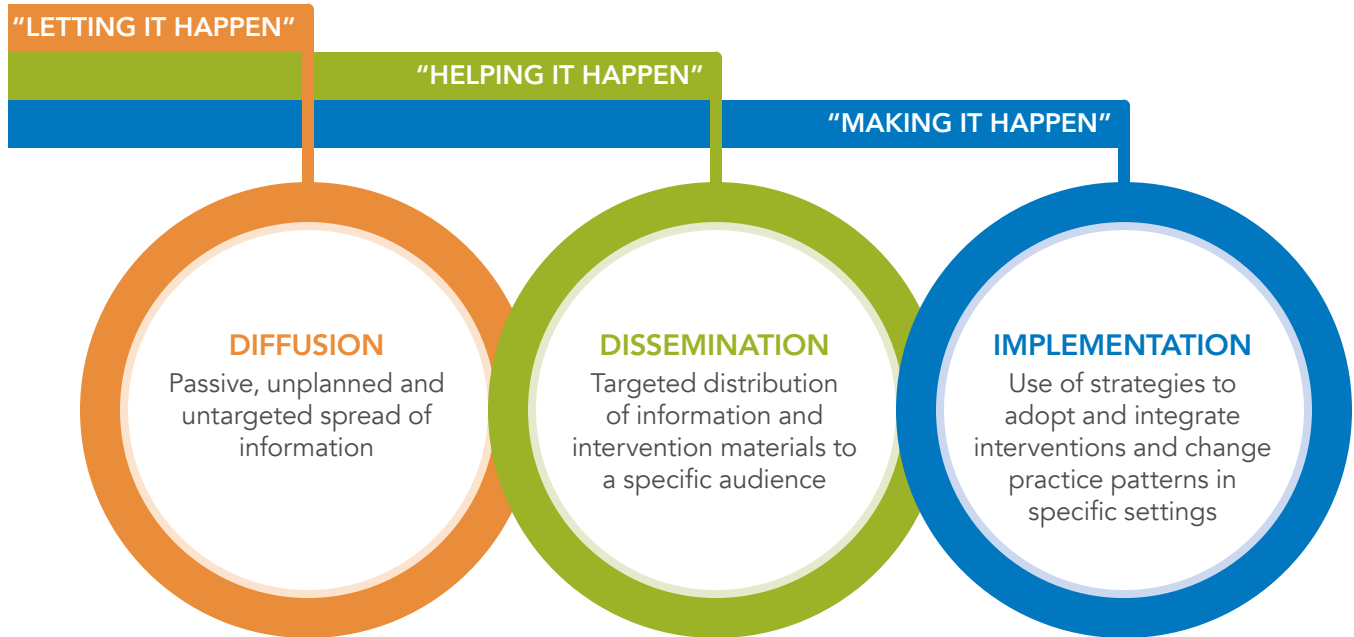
“LETTING IT HAPPEN”

“HELPING IT HAPPEN”

“MAKING IT HAPPEN”

DIFFUSION
Passive, unplanned and untargeted spread of information

DISSEMINATION
Targeted distribution of information and intervention materials to a specific audience

IMPLEMENTATION
Use of strategies to adopt and integrate interventions and change practice patterns in specific settings